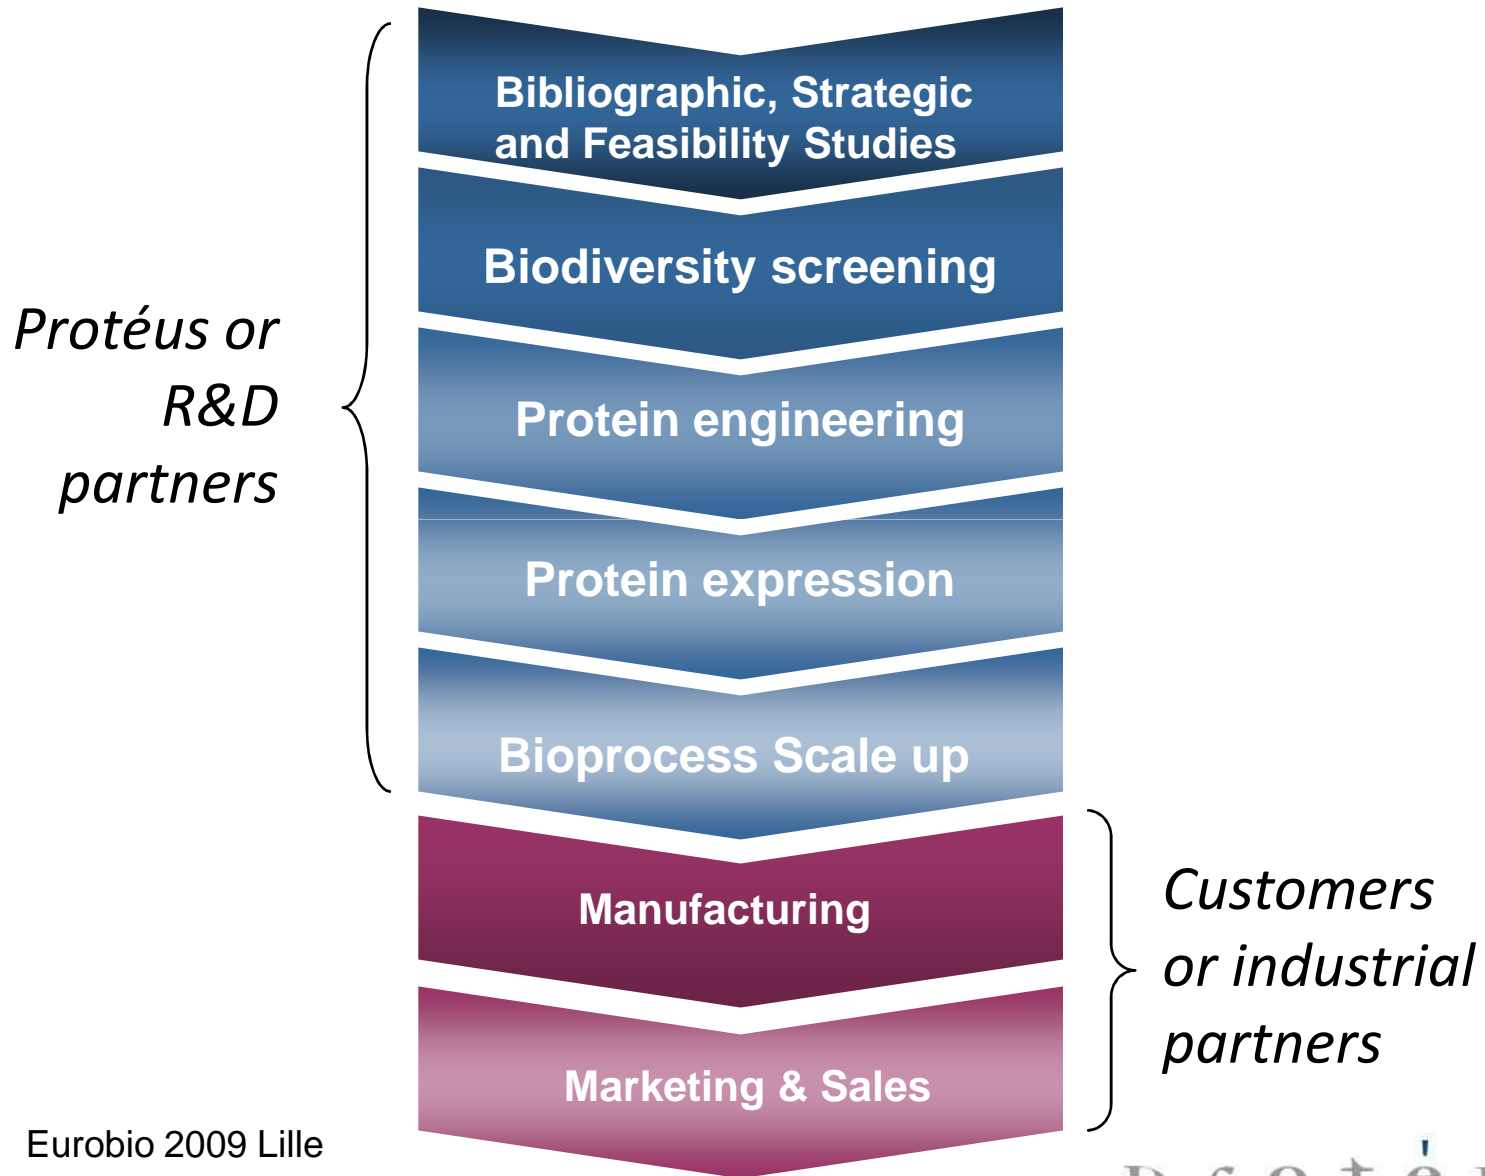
Protéus or R&D partners

Bibliographic, Strategic and Feasibility Studies

Biodiversity screening

Protein engineering

Protein expression

Bioprocess Scale up

Manufacturing

Marketing & Sales

Customers or industrial partners

Eurobio 2009 Lille

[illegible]